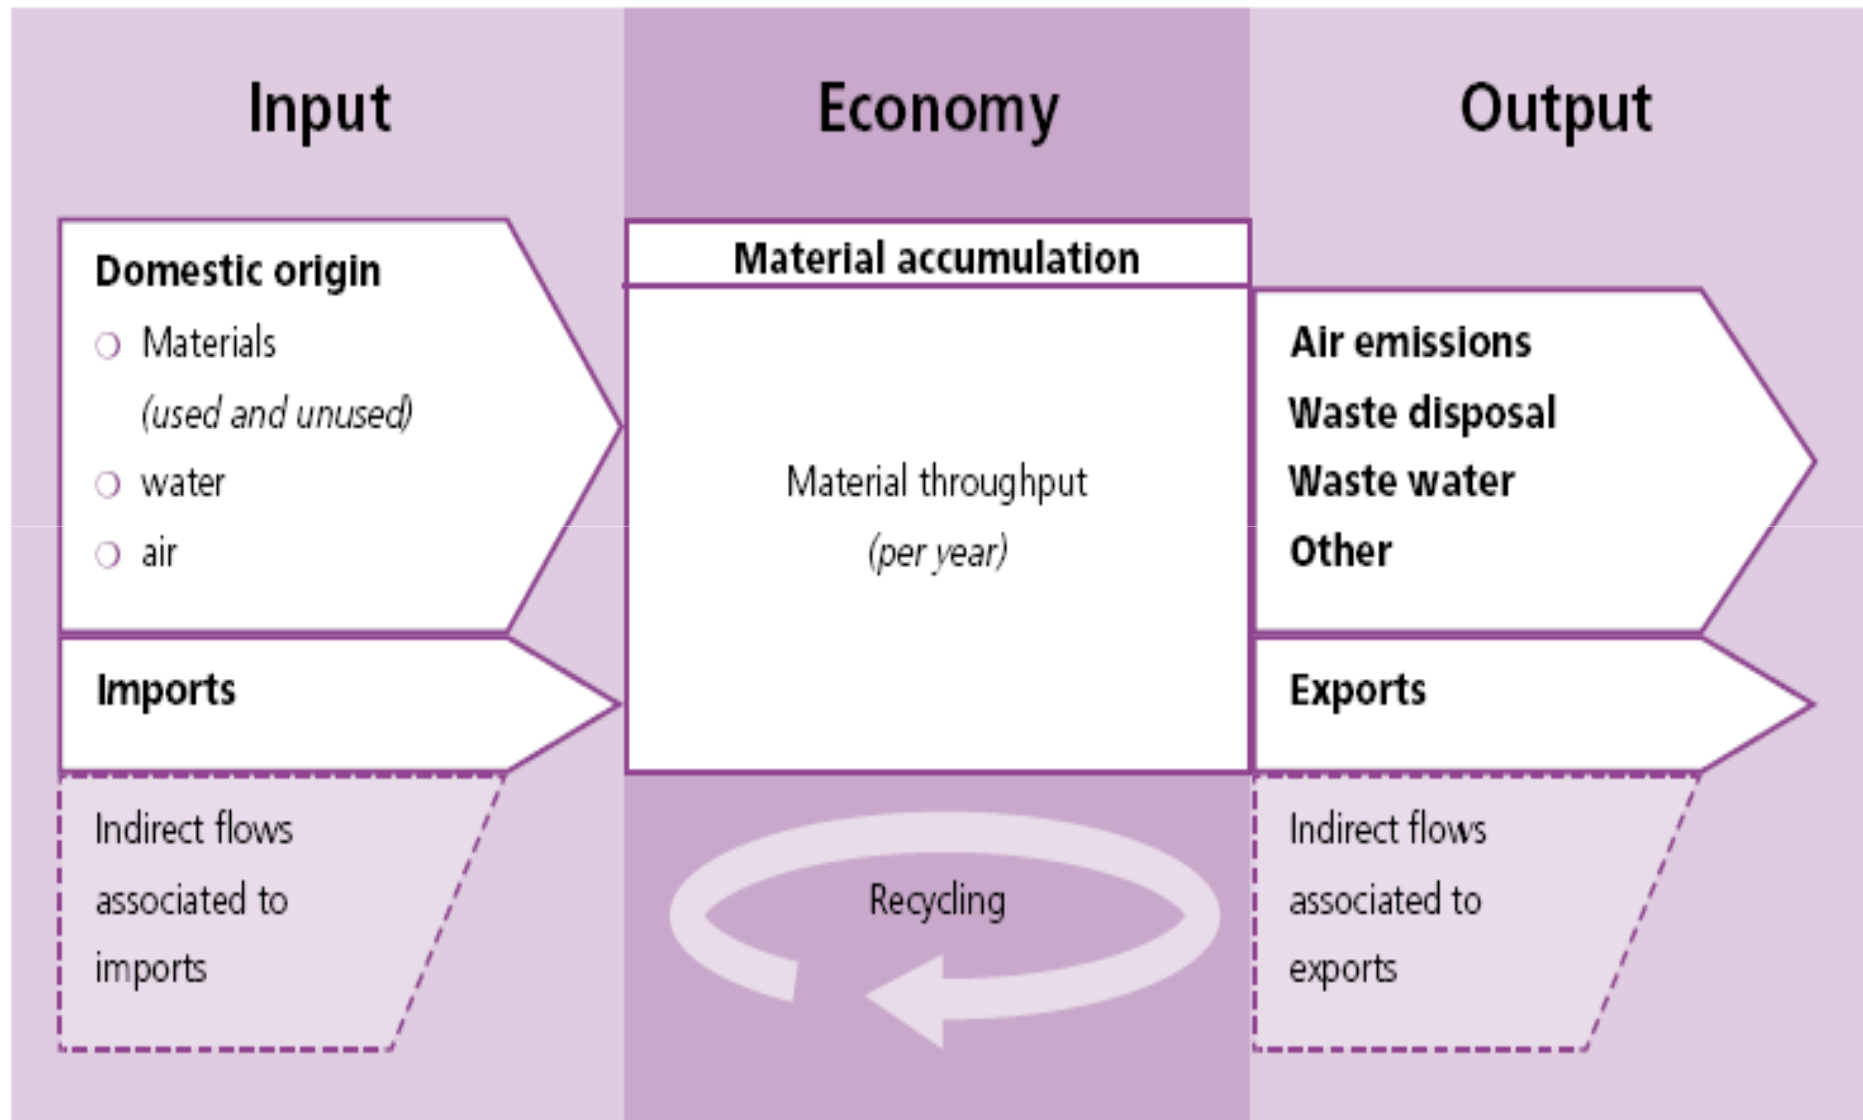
Input

Economy

Output

Domestic origin

Materials

(used and unused)

water

air

Imports

Indirect flows associated to imports

Material accumulation

Material throughput

(per year)

Recycling

Air emissions

Waste disposal

Waste water

Other

Exports

Indirect flows associated to exports